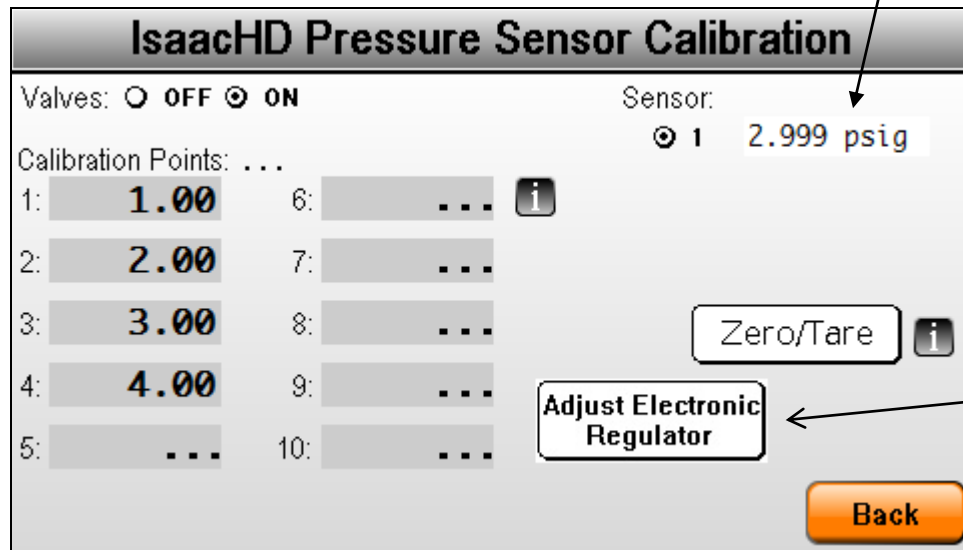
IsaacHD Pressure Sensor Calibration

Valves: OFF ON

Sensor:
1 2.999 psig

Calibration Points: ...

| | | | |
|---|---|---|---|
| 1: | 1.00 | 6: | ... |
| 2: | 2.00 | 7: | ... |
| 3: | 3.00 | 8: | ... |
| 4: | 4.00 | 9: | ... |
| 5: | ... | 10: | ... |

i

Zero/Tare

i

Adjust Electronic Regulator

Back